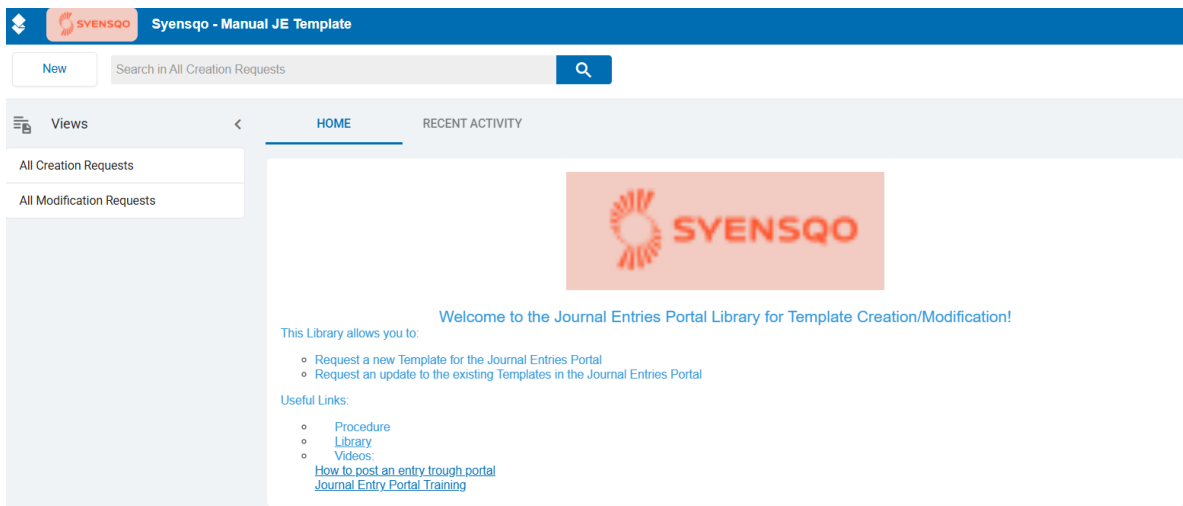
SYENSQO Syensqo - Manual JE Template

New

Search in All Creation Requests

Views

All Creation Requests

All Modification Requests

HOME

RECENT ACTIVITY

SYENSQO

Welcome to the Journal Entries Portal Library for Template Creation/Modification!

This Library allows you to:

- Request a new Template for the Journal Entries Portal
- Request an update to the existing Templates in the Journal Entries Portal

Useful Links:

- Procedure
- Library
- Videos:

How to post an entry trough portal
Journal Entry Portal Training